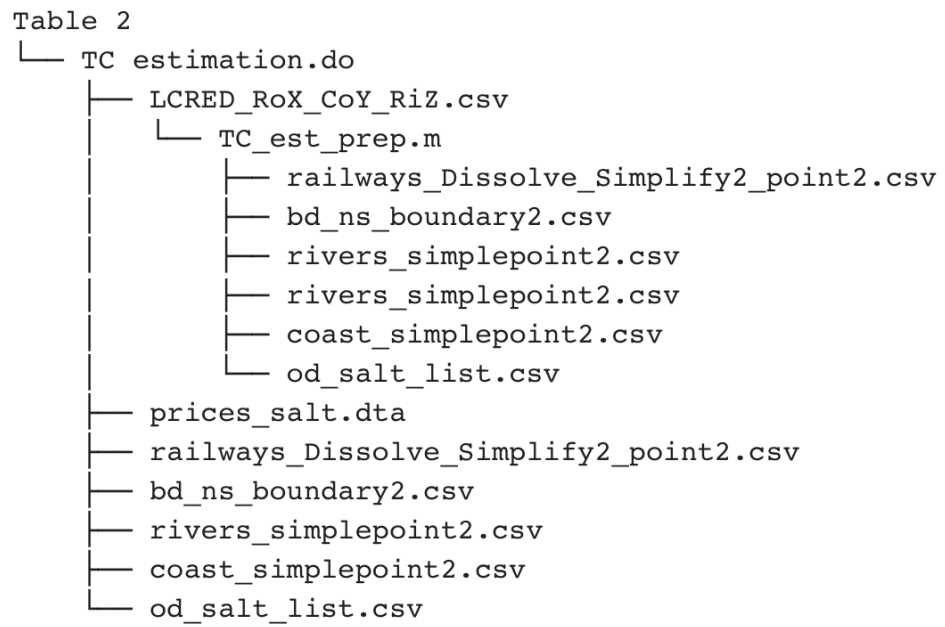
Table 2
└── TC estimation.do
    ├── LCRED_RoX_CoY_RiZ.csv
    │   └── TC_est_prep.m
    │       ├── railways_Dissolve_Simplify2_point2.csv
    │       ├── bd_ns_boundary2.csv
    │       ├── rivers_simplepoint2.csv
    │       ├── rivers_simplepoint2.csv
    │       ├── coast_simplepoint2.csv
    │       └── od_salt_list.csv
    ├── prices_salt.dta
    ├── railways_Dissolve_Simplify2_point2.csv
    ├── bd_ns_boundary2.csv
    ├── rivers_simplepoint2.csv
    ├── coast_simplepoint2.csv
    └── od_salt_list.csv